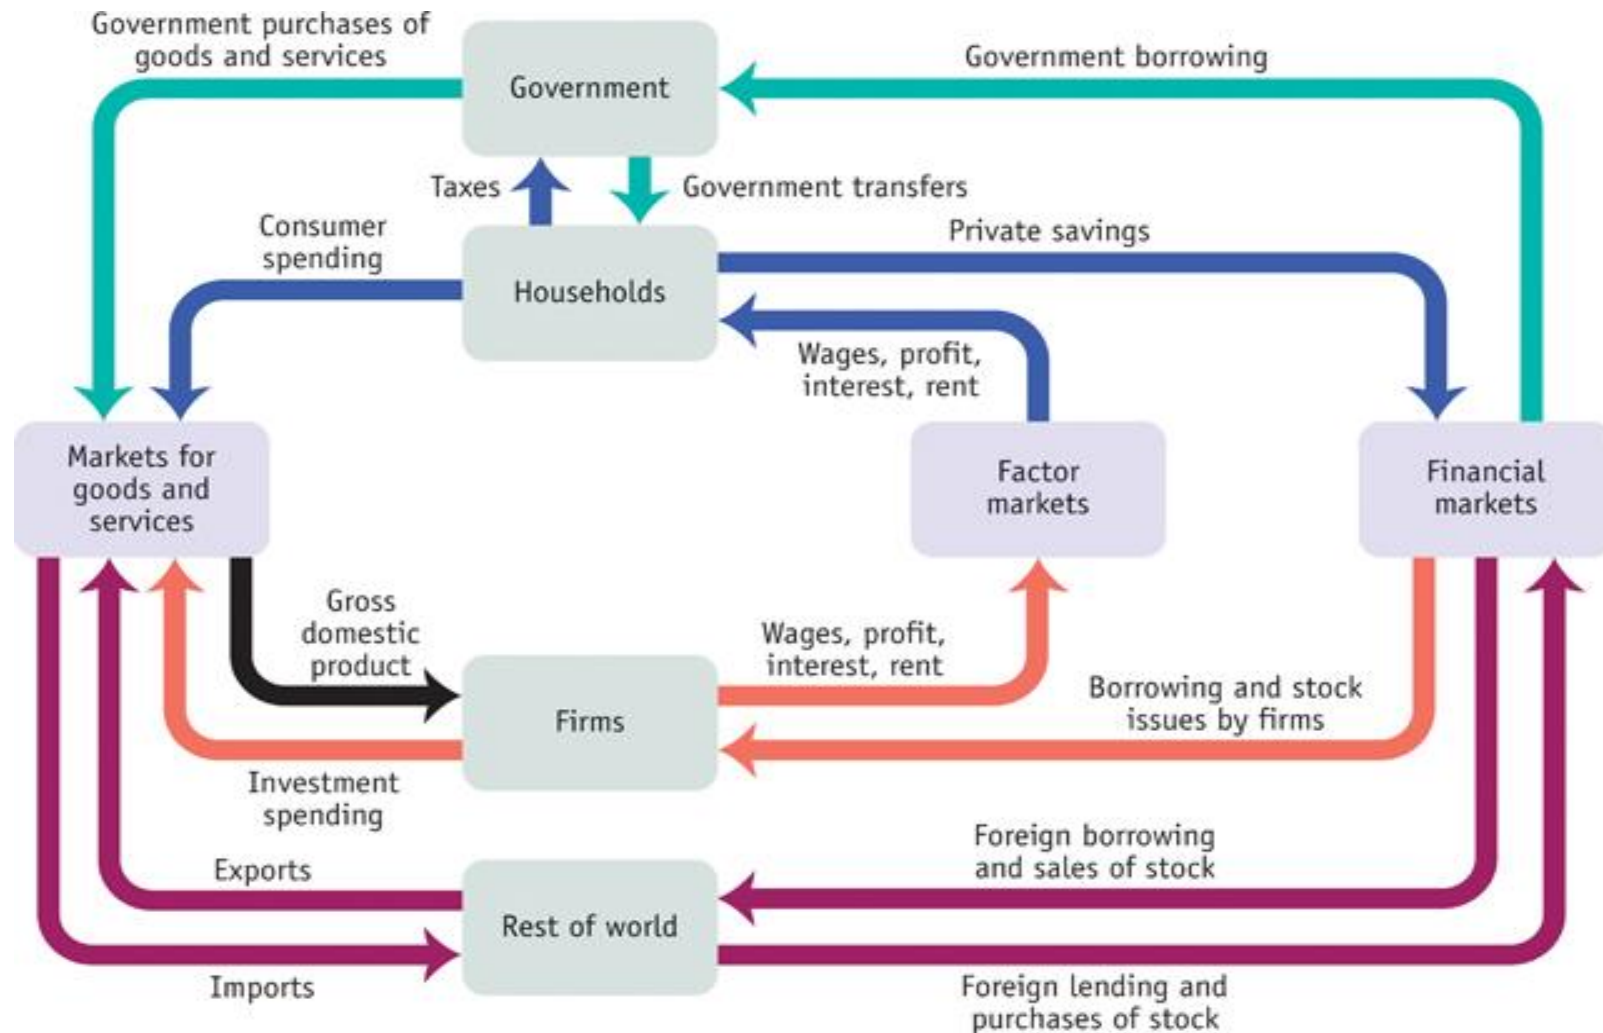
Government purchases of goods and services

Government

Government borrowing

Taxes

Government transfers

Consumer spending

Households

Private savings

Wages, profit, interest, rent

Markets for goods and services

Factor markets

Financial markets

Gross domestic product

Wages, profit, interest, rent

Borrowing and stock issues by firms

Firms

Investment spending

Foreign borrowing and sales of stock

Exports

Rest of world

Imports

Foreign lending and purchases of stock